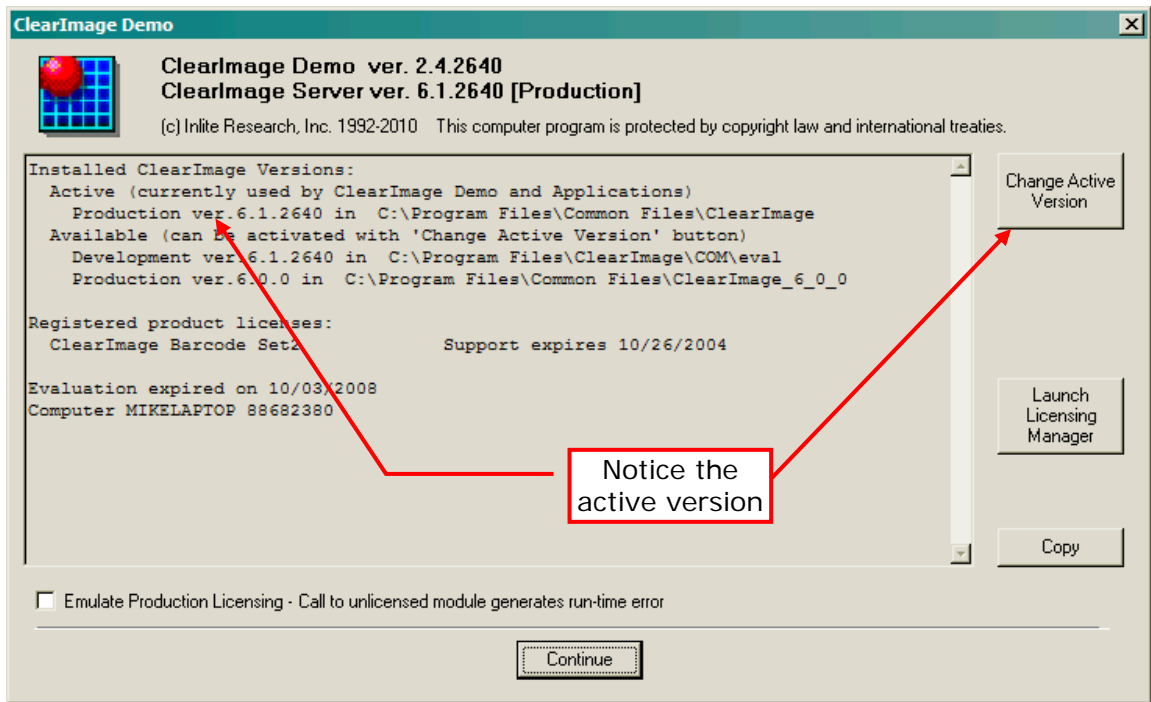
ClearImage Demo

ClearImage Demo ver. 2.4.2640
ClearImage Server ver. 6.1.2640 [Production]

(c) Inlite Research, Inc. 1992-2010 This computer program is protected by copyright law and international treaties.

Installed ClearImage Versions:
Active (currently used by ClearImage Demo and Applications)
Production ver.6.1.2640 in C:\Program Files\Common Files\ClearImage
Available (can be activated with 'Change Active Version' button)
Development ver.6.1.2640 in C:\Program Files\ClearImage\COM\eval
Production ver.6.0.0 in C:\Program Files\Common Files\ClearImage_6_0_0

Registered product licenses:
ClearImage Barcode Set2 Support expires 10/26/2004

Evaluation expired on 10/03/2008
Computer MIKELAPTOP 88682380

Notice the active version

Change Active Version

Launch Licensing Manager

Copy

Emulate Production Licensing - Call to unlicensed module generates run-time error

Continue